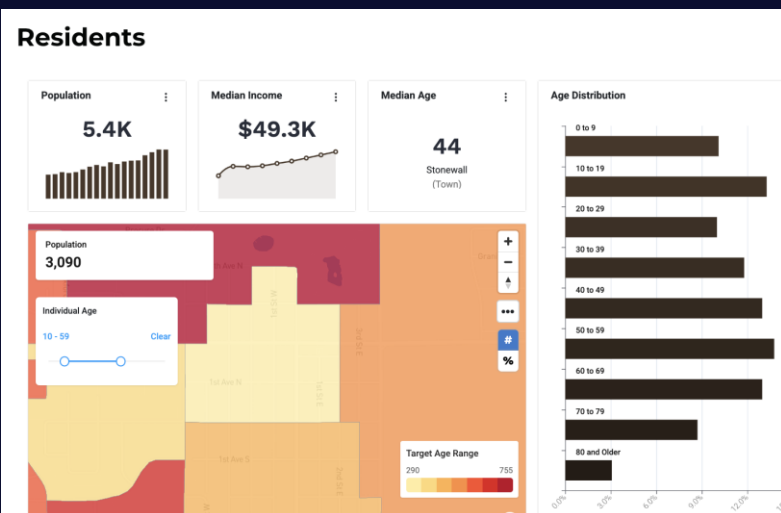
Residents

Population
⋮
5.4K

Median Income
⋮
$49.3K

Median Age
⋮
44
Stonewall
(Town)

Age Distribution

0 to 9
10 to 19
20 to 29
30 to 39
40 to 49
50 to 59
60 to 69
70 to 79
80 and Older

0.0%
3.0%
6.0%
9.0%
12.0%

Population
3,090

Individual Age
10 - 59
Clear

+
−
•••
#
%

1st Ave N
1st Ave S
3rd St E
2nd St E
1st St E

Target Age Range
290
755